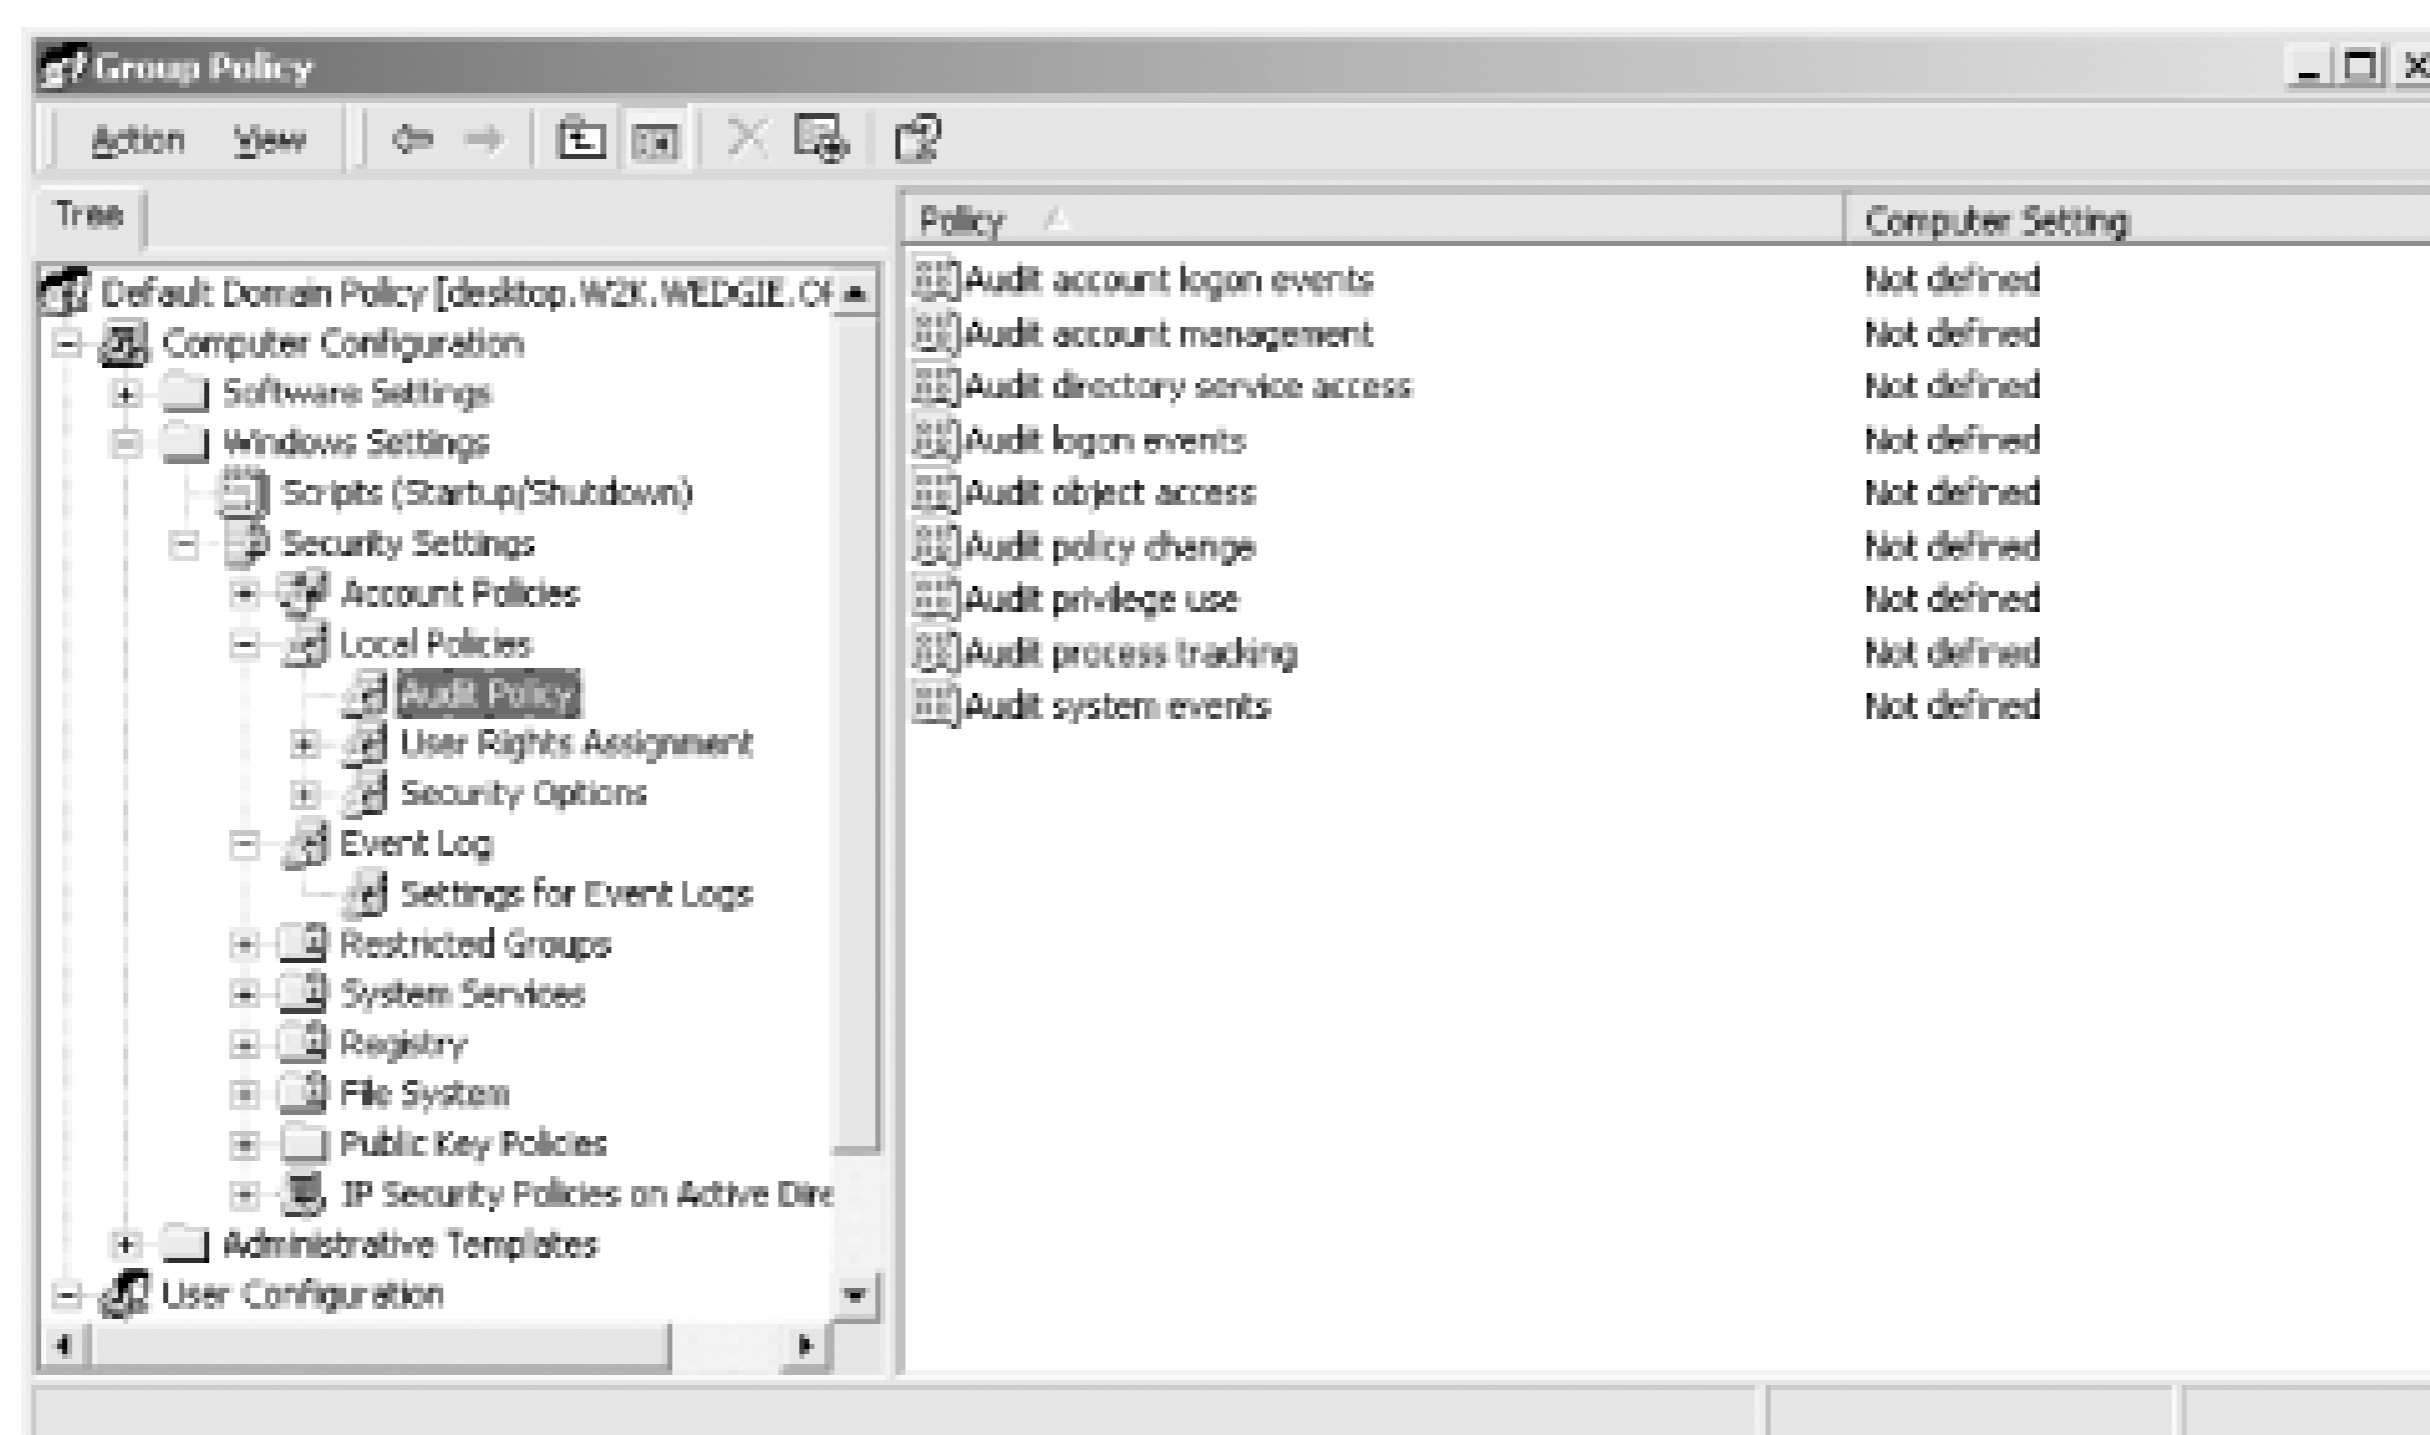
Group Policy

Action View

Tree

Default Domain Policy [desktop.W2K.WEDGIE.O
Computer Configuration
Software Settings
Windows Settings
Scripts (Startup/Shutdown)
Security Settings
Account Policies
Local Policies
Audit Policy
User Rights Assignment
Security Options
Event Log
Settings for Event Logs
Restricted Groups
System Services
Registry
File System
Public Key Policies
IP Security Policies on Active Dire
Administrative Templates
User Configuration

| Policy | Computer Setting |
|---|---|
| Audit account logon events | Not defined |
| Audit account management | Not defined |
| Audit directory service access | Not defined |
| Audit logon events | Not defined |
| Audit object access | Not defined |
| Audit policy change | Not defined |
| Audit privilege use | Not defined |
| Audit process tracking | Not defined |
| Audit system events | Not defined |